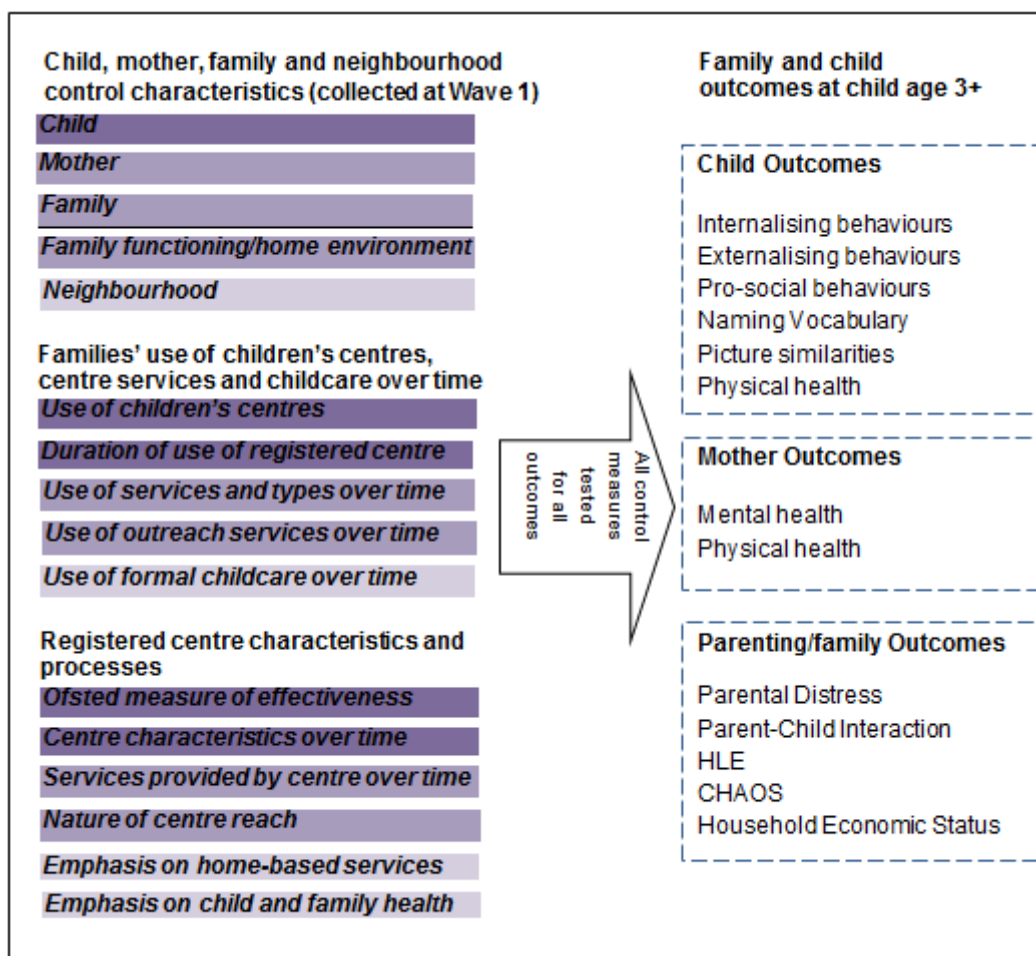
Child, mother, family and neighbourhood control characteristics (collected at Wave 1)

Child

Mother

Family

Family functioning/home environment

Neighbourhood

Families' use of children's centres, centre services and childcare over time

Use of children's centres

Duration of use of registered centre

Use of services and types over time

Use of outreach services over time

Use of formal childcare over time

Registered centre characteristics and processes

Ofsted measure of effectiveness

Centre characteristics over time

Services provided by centre over time

Nature of centre reach

Emphasis on home-based services

Emphasis on child and family health

All control measures tested for all outcomes

Family and child outcomes at child age 3+

Child Outcomes

Internalising behaviours
Externalising behaviours
Pro-social behaviours
Naming Vocabulary
Picture similarities
Physical health

Mother Outcomes

Mental health
Physical health

Parenting/family Outcomes

Parental Distress
Parent-Child Interaction
HLE
CHAOS
Household Economic Status